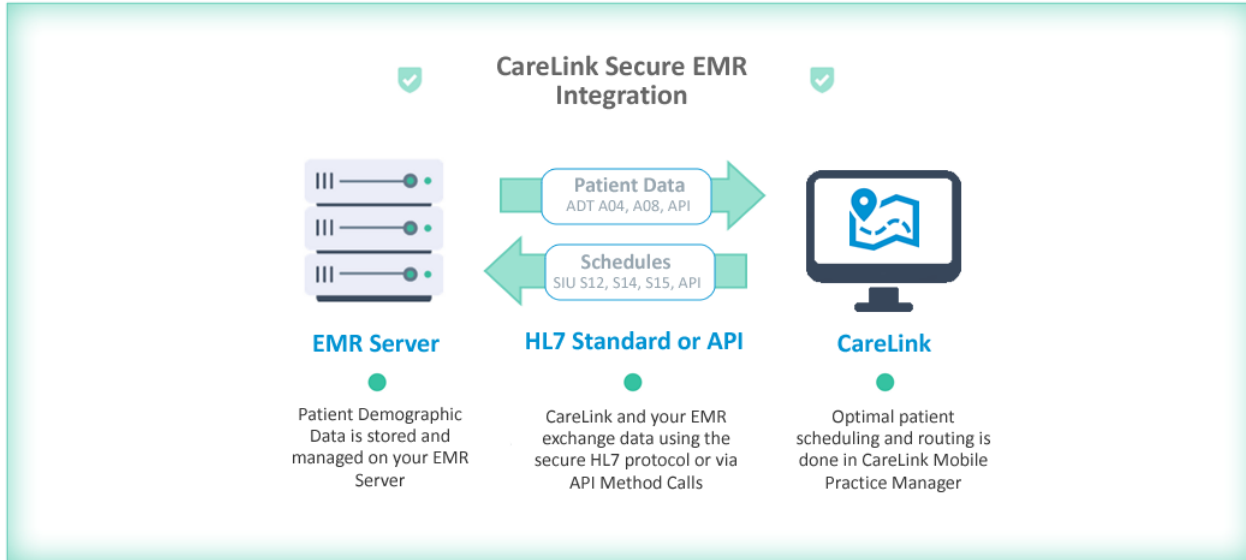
CareLink Secure EMR Integration

Patient Data
ADT A04, A08, API

Schedules
SIU S12, S14, S15, API

EMR Server

Patient Demographic Data is stored and managed on your EMR Server

HL7 Standard or API

CareLink and your EMR exchange data using the secure HL7 protocol or via API Method Calls

CareLink

Optimal patient scheduling and routing is done in CareLink Mobile Practice Manager